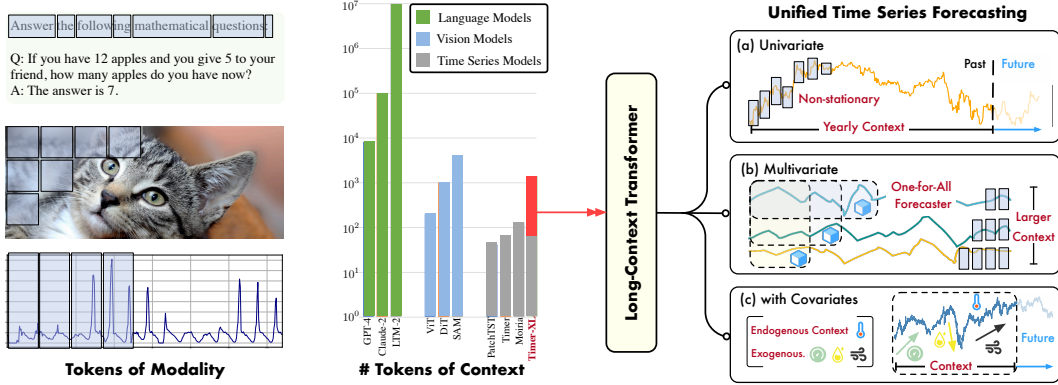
Answer the following mathematical questions:

Q: If you have 12 apples and you give 5 to your friend, how many apples do you have now?
A: The answer is 7.

Tokens of Modality

$10^7$
$10^6$
$10^5$
$10^4$
$10^3$
$10^2$
$10^1$
$10^0$

Language Models
Vision Models
Time Series Models

GPT-4
Claude-2
LTM-2
ViT
DiT
SAM
PatchTST
Timer
Moirai
Timer-XL

# Tokens of Context

Long-Context Transformer

Unified Time Series Forecasting

(a) Univariate
Past
Future
Non-stationary
Yearly Context

(b) Multivariate
One-for-All Forecaster
Larger Context

(c) with Covariates
Endogenous Context
Exogenous.
Context
Future